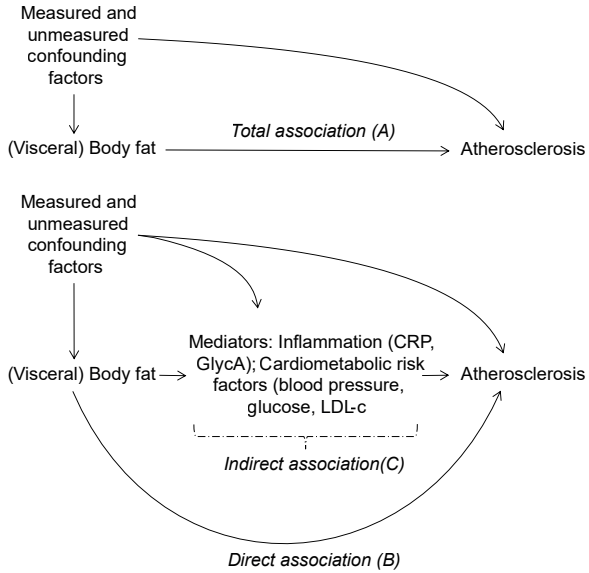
Measured and unmeasured confounding factors

(Visceral) Body fat

Total association (A)

Atherosclerosis

Measured and unmeasured confounding factors

(Visceral) Body fat

Mediators: Inflammation (CRP, GlycA); Cardiometabolic risk factors (blood pressure, glucose, LDL-c

Atherosclerosis

Indirect association(C)

Direct association (B)